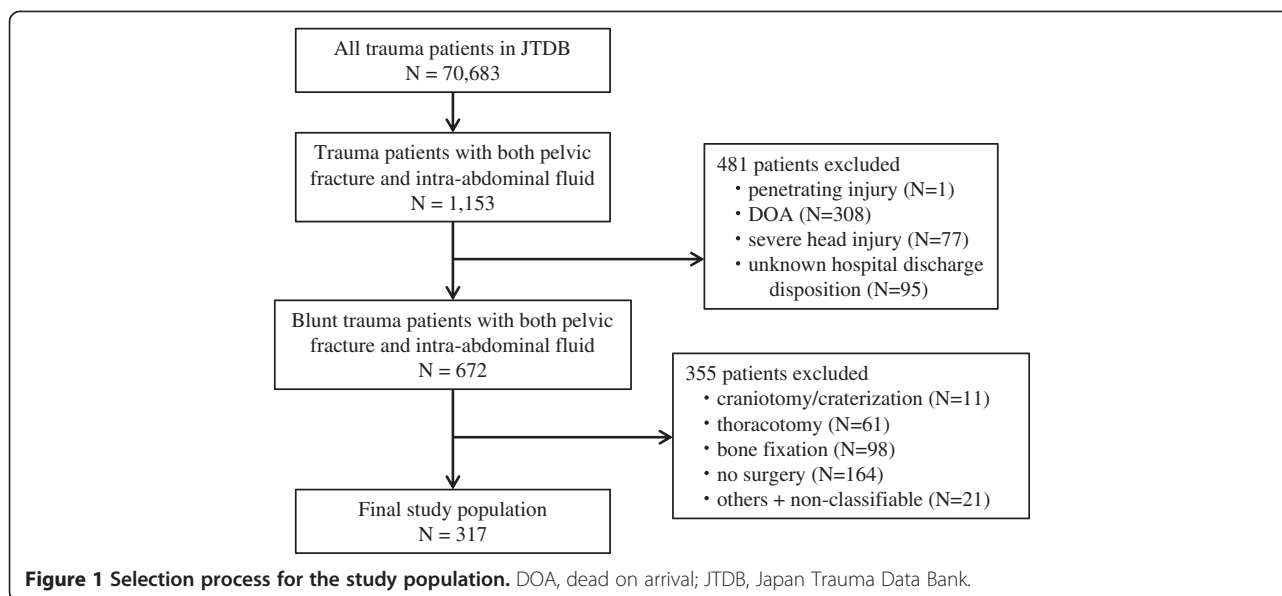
All trauma patients in JTDB
N = 70,683

Trauma patients with both pelvic fracture and intra-abdominal fluid
N = 1,153

481 patients excluded
・penetrating injury (N=1)
・DOA (N=308)
・severe head injury (N=77)
・unknown hospital discharge disposition (N=95)

Blunt trauma patients with both pelvic fracture and intra-abdominal fluid
N = 672

355 patients excluded
・craniotomy/craterization (N=11)
・thoracotomy (N=61)
・bone fixation (N=98)
・no surgery (N=164)
・others + non-classifiable (N=21)

Final study population
N = 317

Figure 1 Selection process for the study population. DOA, dead on arrival; JTDB, Japan Trauma Data Bank.